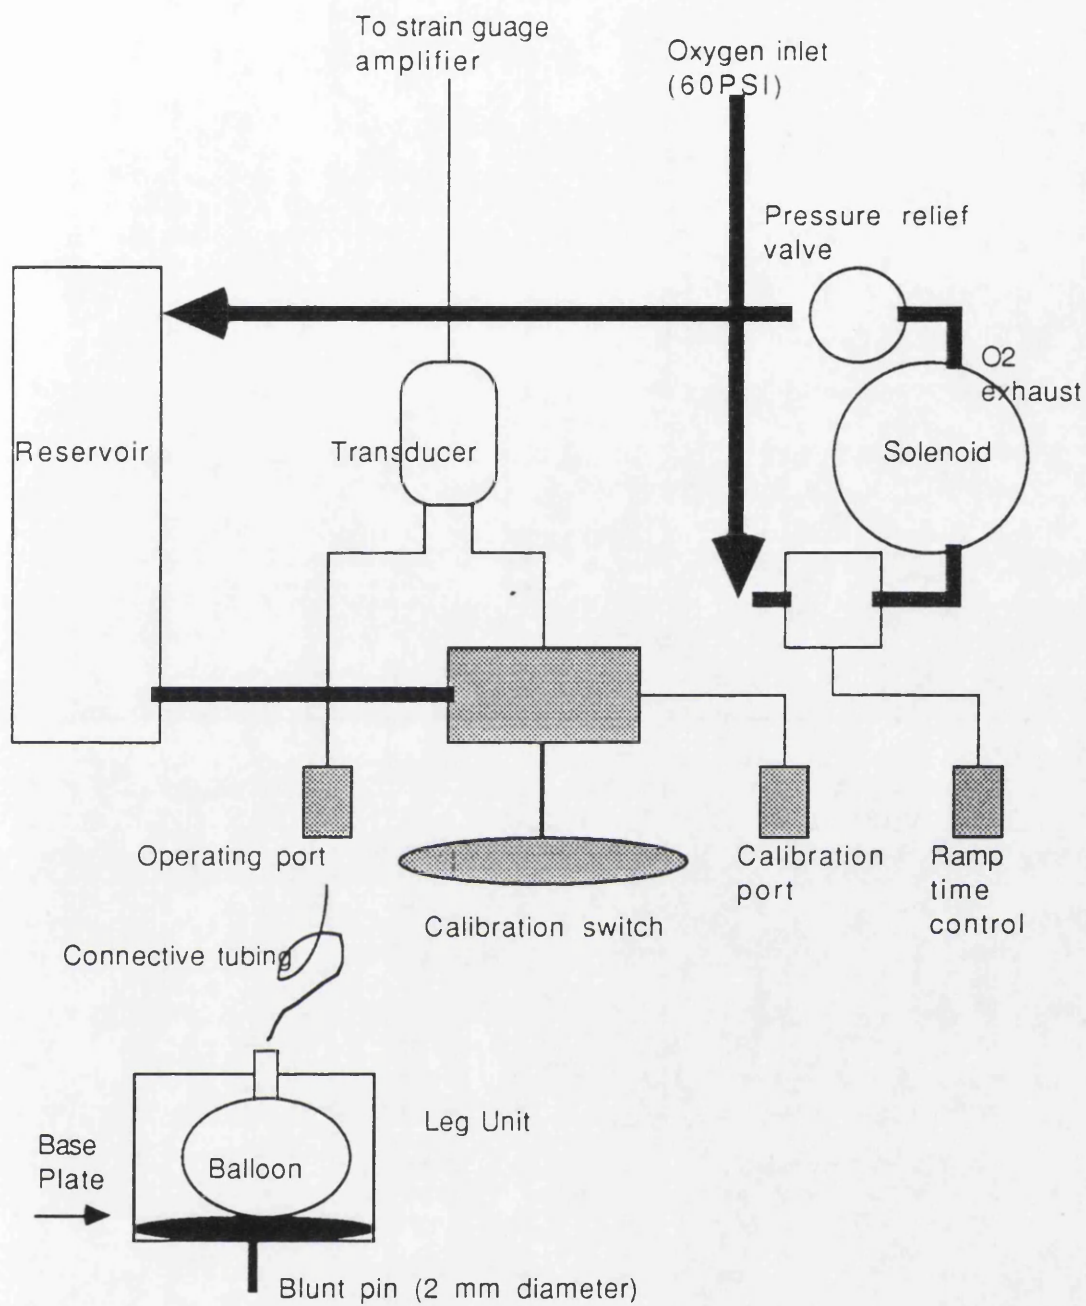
To strain guage amplifier

Oxygen inlet (60PSI)

Pressure relief valve

O2 exhaust

Reservoir

Transducer

Solenoid

Operating port

Calibration port

Ramp time control

Calibration switch

Connective tubing

Leg Unit

Base Plate

Balloon

Blunt pin (2 mm diameter)